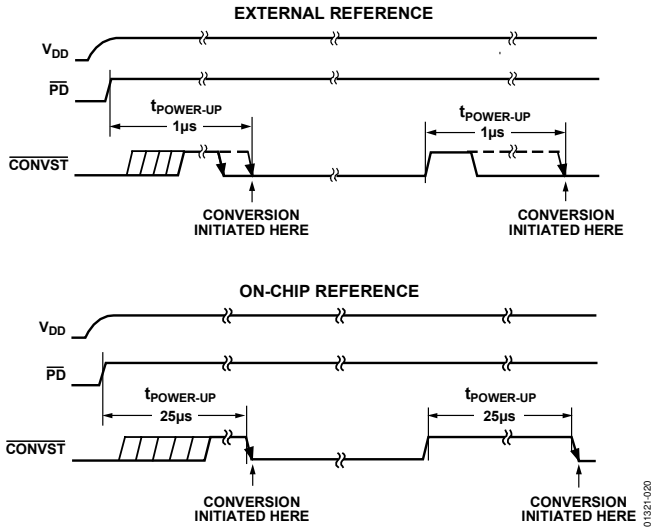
EXTERNAL REFERENCE

$V_{DD}$

$\overline{PD}$

$t_{POWER-UP}$
1μs

$t_{POWER-UP}$
1μs

$\overline{CONVST}$

CONVERSION INITIATED HERE

CONVERSION INITIATED HERE

ON-CHIP REFERENCE

$V_{DD}$

$\overline{PD}$

$t_{POWER-UP}$
25μs

$t_{POWER-UP}$
25μs

$\overline{CONVST}$

CONVERSION INITIATED HERE

CONVERSION INITIATED HERE

01321-020